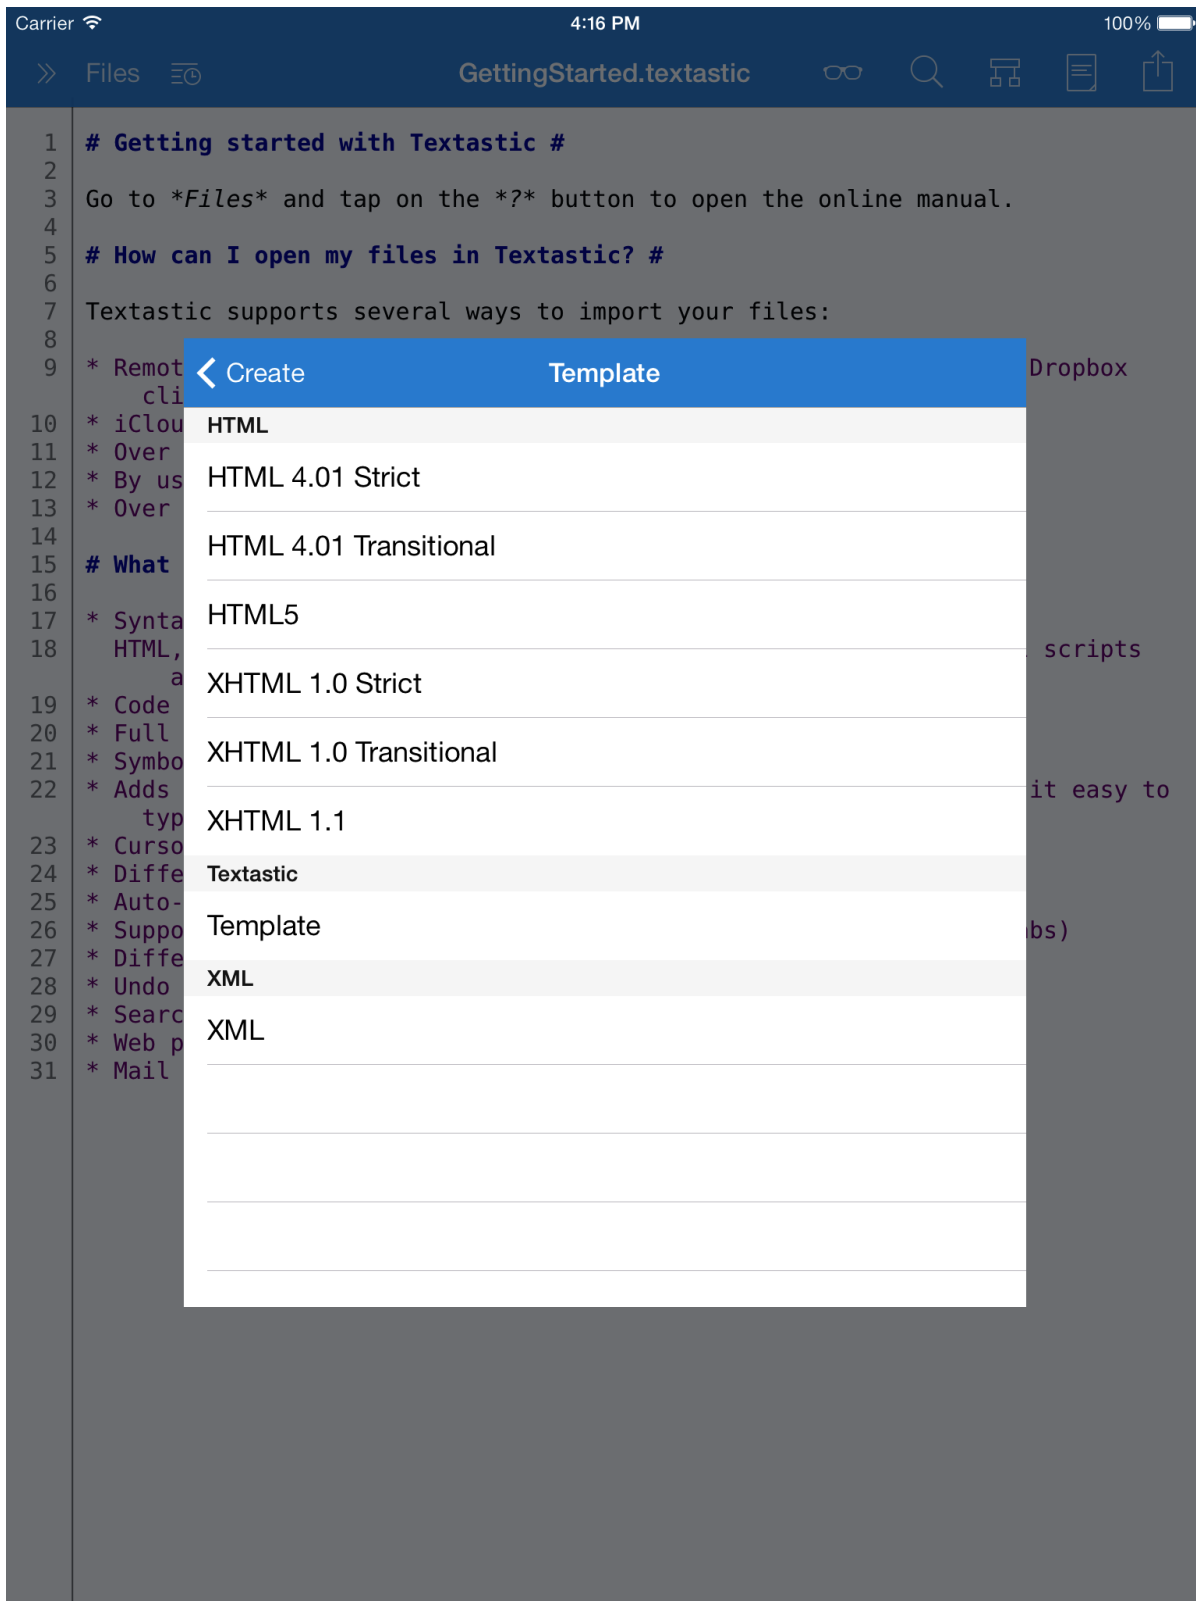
Carrier 4:16 PM 100%

Files GettingStarted.textastic

1 # Getting started with Textastic #
2
3 Go to *Files* and tap on the *?* button to open the online manual.
4
5 # How can I open my files in Textastic? #
6
7 Textastic supports several ways to import your files:
8
9 * Remot cli Dropbox
10 * iClou
11 * Over
12 * By us
13 * Over
14
15 # What
16
17 * Synta
18 HTML, a scripts
19 * Code
20 * Full
21 * Symbo
22 * Adds typ it easy to
23 * Curso
24 * Diffe
25 * Auto-
26 * Suppo bs)
27 * Diffe
28 * Undo
29 * Searc
30 * Web p
31 * Mail

Create Template

HTML
HTML 4.01 Strict
HTML 4.01 Transitional
HTML5
XHTML 1.0 Strict
XHTML 1.0 Transitional
XHTML 1.1
Textastic
Template
XML
XML